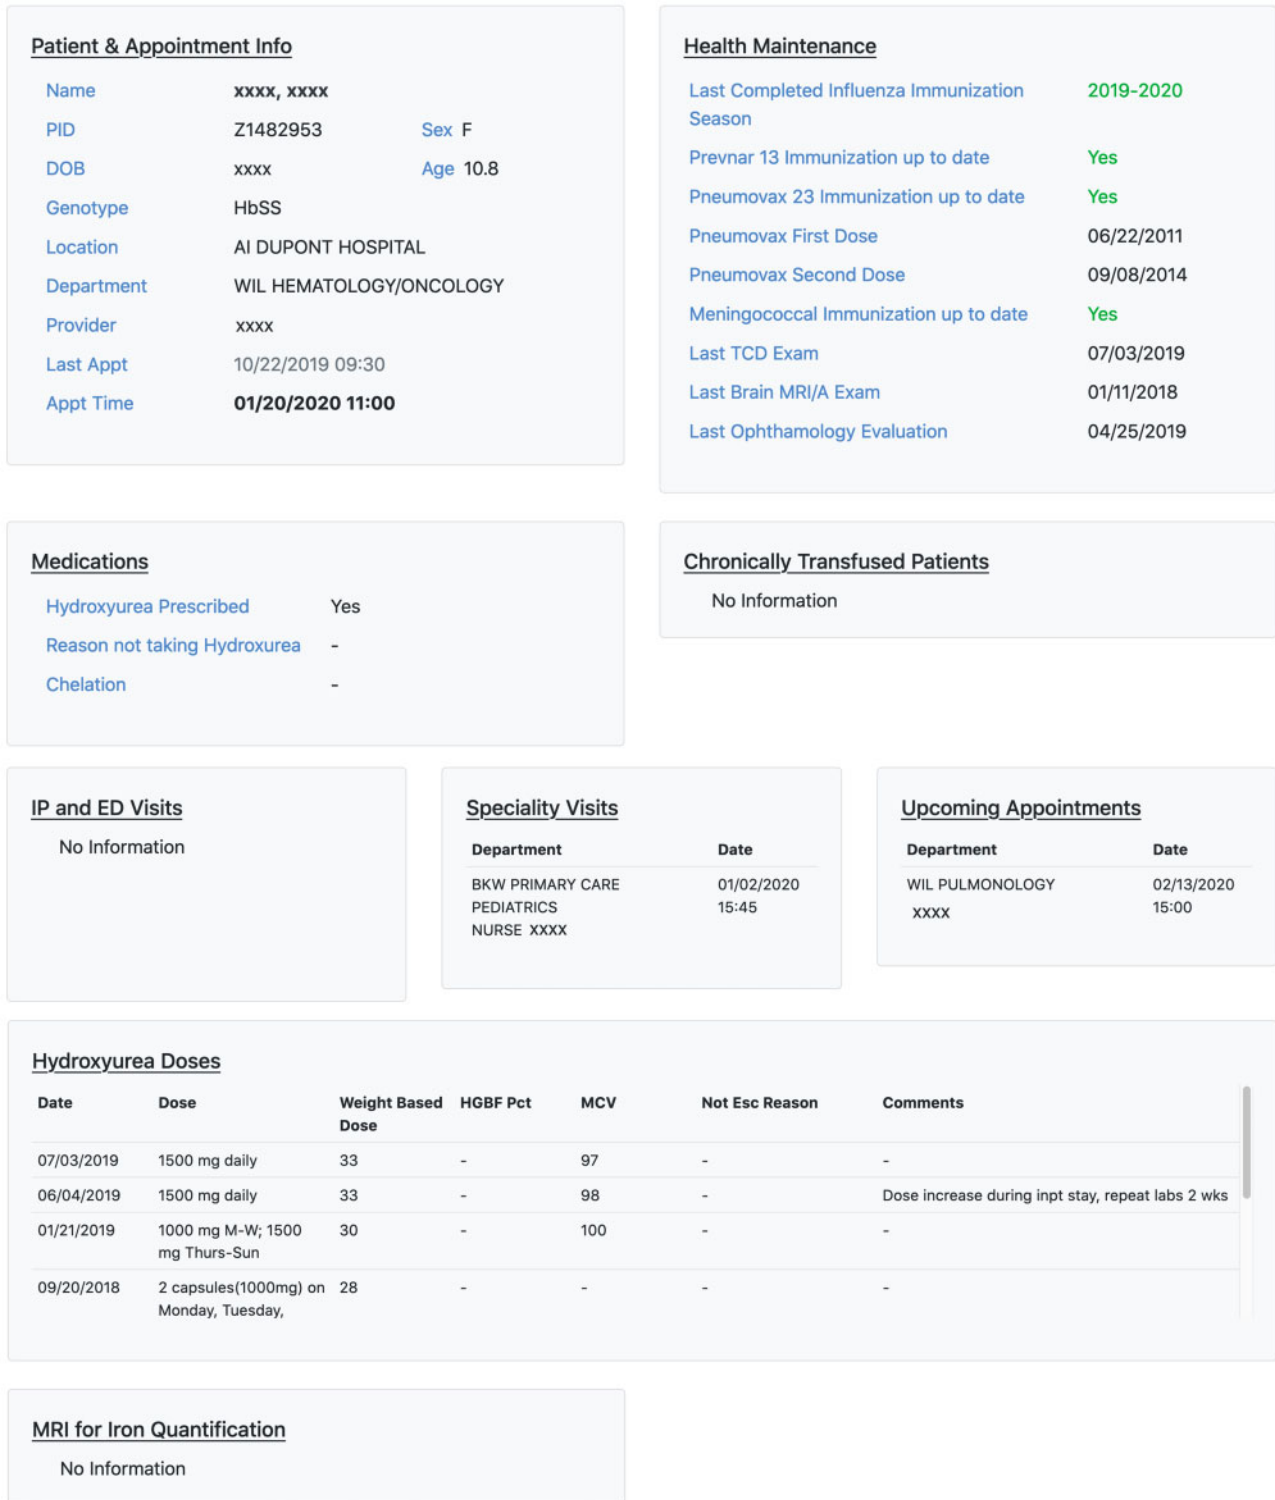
Patient & Appointment Info

Name xxxx, xxxx
PID Z1482953 Sex F
DOB xxxx Age 10.8
Genotype HbSS
Location AI DUPONT HOSPITAL
Department WIL HEMATOLOGY/ONCOLOGY
Provider xxxx
Last Appt 10/22/2019 09:30
Appt Time 01/20/2020 11:00

Health Maintenance

Last Completed Influenza Immunization Season 2019-2020
Prevnar 13 Immunization up to date Yes
Pneumovax 23 Immunization up to date Yes
Pneumovax First Dose 06/22/2011
Pneumovax Second Dose 09/08/2014
Meningococcal Immunization up to date Yes
Last TCD Exam 07/03/2019
Last Brain MRI/A Exam 01/11/2018
Last Ophthamology Evaluation 04/25/2019

Medications

Hydroxyurea Prescribed Yes
Reason not taking Hydroxurea -
Chelation -

Chronically Transfused Patients

No Information

IP and ED Visits

No Information

Speciality Visits

| Department | Date |
|---|---|
| BKW PRIMARY CARE PEDIATRICS NURSE xxxx | 01/02/2020 15:45 |

Upcoming Appointments

| Department | Date |
|---|---|
| WIL PULMONOLOGY xxxx | 02/13/2020 15:00 |

Hydroxyurea Doses

| Date | Dose | Weight Based Dose | HGBF Pct | MCV | Not Esc Reason | Comments |
|---|---|---|---|---|---|---|
| 07/03/2019 | 1500 mg daily | 33 | - | 97 | - | - |
| 06/04/2019 | 1500 mg daily | 33 | - | 98 | - | Dose increase during inpt stay, repeat labs 2 wks |
| 01/21/2019 | 1000 mg M-W; 1500 mg Thurs-Sun | 30 | - | 100 | - | - |
| 09/20/2018 | 2 capsules(1000mg) on Monday, Tuesday, | 28 | - | - | - | - |

MRI for Iron Quantification

No Information